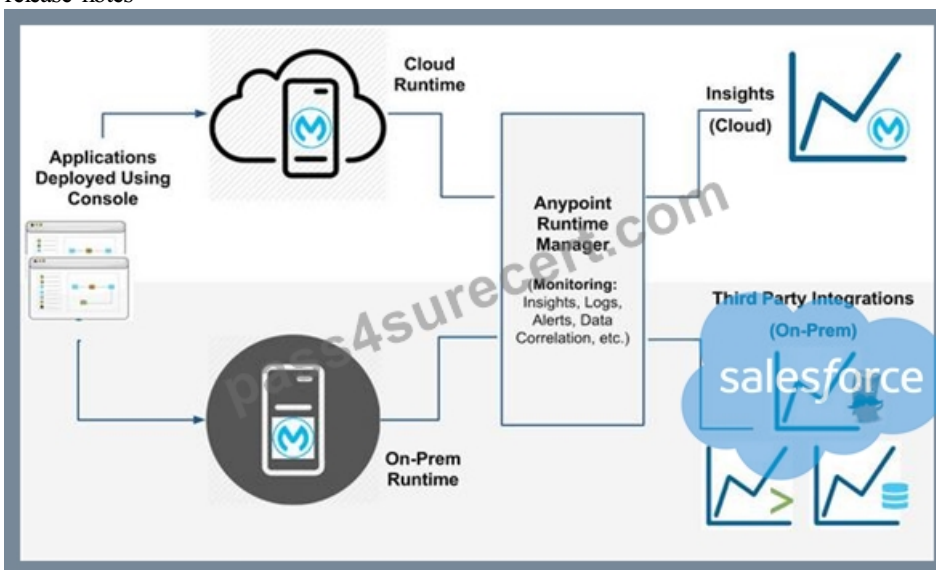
release notes

Applications Deployed Using Console

Cloud Runtime

Insights (Cloud)

Anypoint Runtime Manager

(Monitoring: Insights, Logs, Alerts, Data Correlation, etc.)

Third Party Integrations (On-Prem)

salesforce

On-Prem Runtime

pass4surecert.com